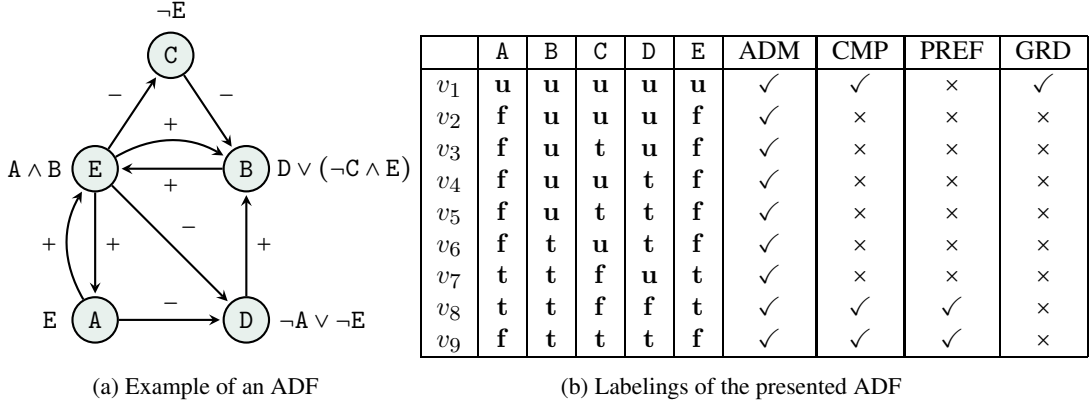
$\neg$E

C

–

–

+

A $\wedge$ B

E

B

D $\vee$ ($\neg$C $\wedge$ E)

+

–

+

+

+

E

A

–

D

$\neg$A $\vee$ $\neg$E

(a) Example of an ADF

| | A | B | C | D | E | ADM | CMP | PREF | GRD |
|---|---|---|---|---|---|---|---|---|---|
| $v_1$ | **u** | **u** | **u** | **u** | **u** | ✓ | ✓ | × | ✓ |
| $v_2$ | **f** | **u** | **u** | **u** | **f** | ✓ | × | × | × |
| $v_3$ | **f** | **u** | **t** | **u** | **f** | ✓ | × | × | × |
| $v_4$ | **f** | **u** | **u** | **t** | **f** | ✓ | × | × | × |
| $v_5$ | **f** | **u** | **t** | **t** | **f** | ✓ | × | × | × |
| $v_6$ | **f** | **t** | **u** | **t** | **f** | ✓ | × | × | × |
| $v_7$ | **t** | **t** | **f** | **u** | **t** | ✓ | × | × | × |
| $v_8$ | **t** | **t** | **f** | **f** | **t** | ✓ | ✓ | ✓ | × |
| $v_9$ | **f** | **t** | **t** | **t** | **f** | ✓ | ✓ | ✓ | × |

(b) Labelings of the presented ADF